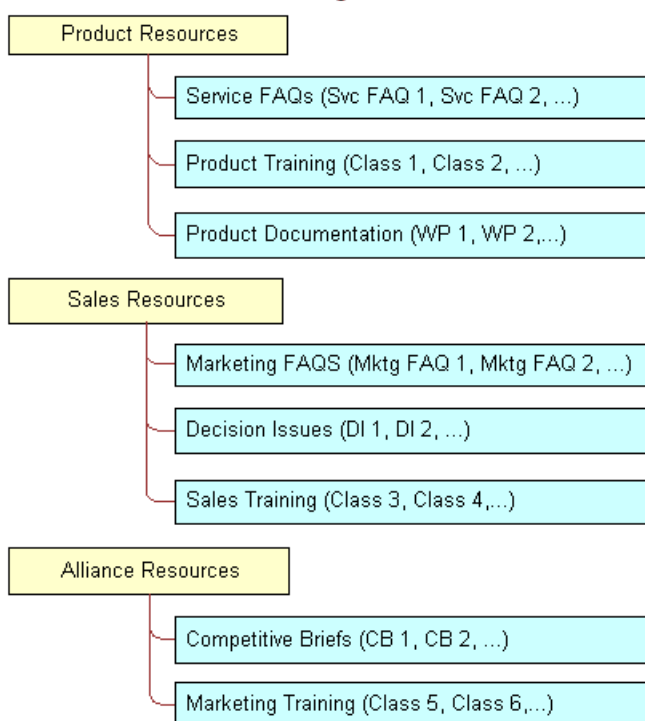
Product Resources

Service FAQs (Svc FAQ 1, Svc FAQ 2, ...)

Product Training (Class 1, Class 2, ...)

Product Documentation (WP 1, WP 2,...)

Sales Resources

Marketing FAQS (Mktg FAQ 1, Mktg FAQ 2, ...)

Decision Issues (DI 1, DI 2, ...)

Sales Training (Class 3, Class 4,...)

Alliance Resources

Competitive Briefs (CB 1, CB 2, ...)

Marketing Training (Class 5, Class 6,...)